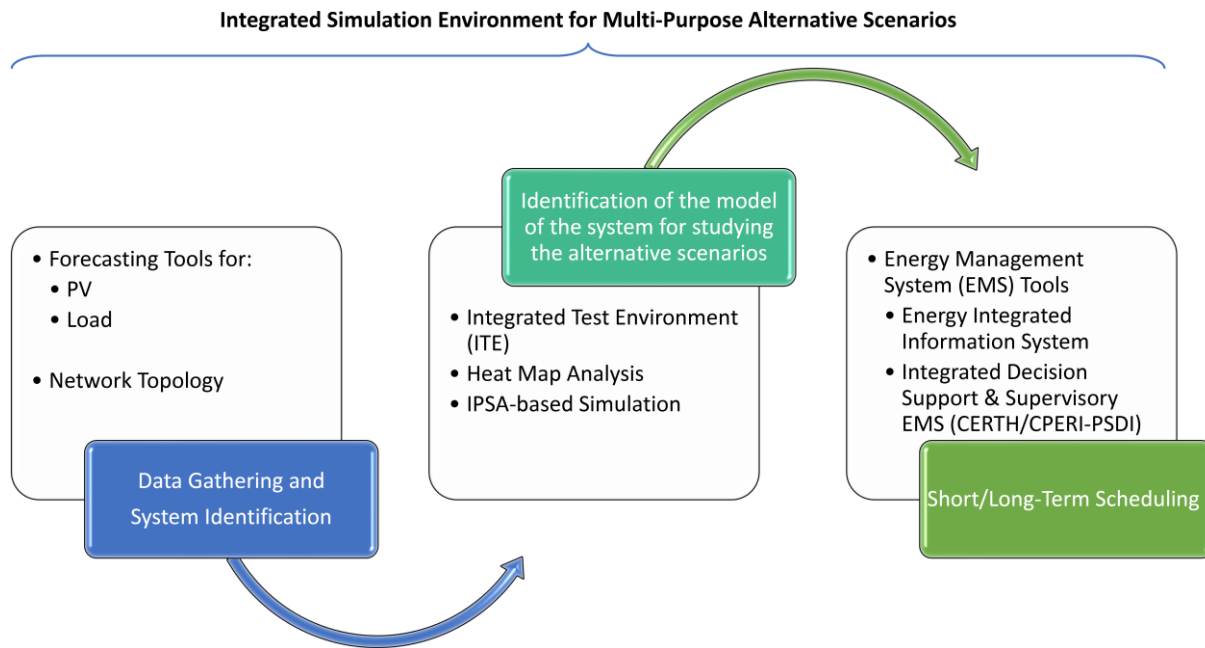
Integrated Simulation Environment for Multi-Purpose Alternative Scenarios

• Forecasting Tools for:
  • PV
  • Load

• Network Topology

Data Gathering and System Identification

Identification of the model of the system for studying the alternative scenarios

• Integrated Test Environment (ITE)
• Heat Map Analysis
• IPSA-based Simulation

• Energy Management System (EMS) Tools
  • Energy Integrated Information System
  • Integrated Decision Support & Supervisory EMS (CERTH/CPERI-PSDI)

Short/Long-Term Scheduling